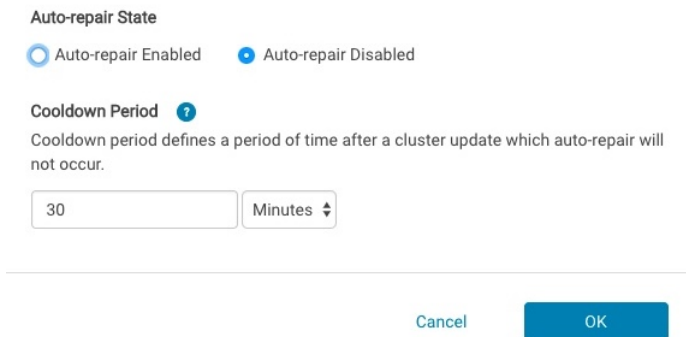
Auto-repair State

Auto-repair Enabled

Auto-repair Disabled

Cooldown Period ?

Cooldown period defines a period of time after a cluster update which auto-repair will not occur.

30

Minutes

Cancel

OK